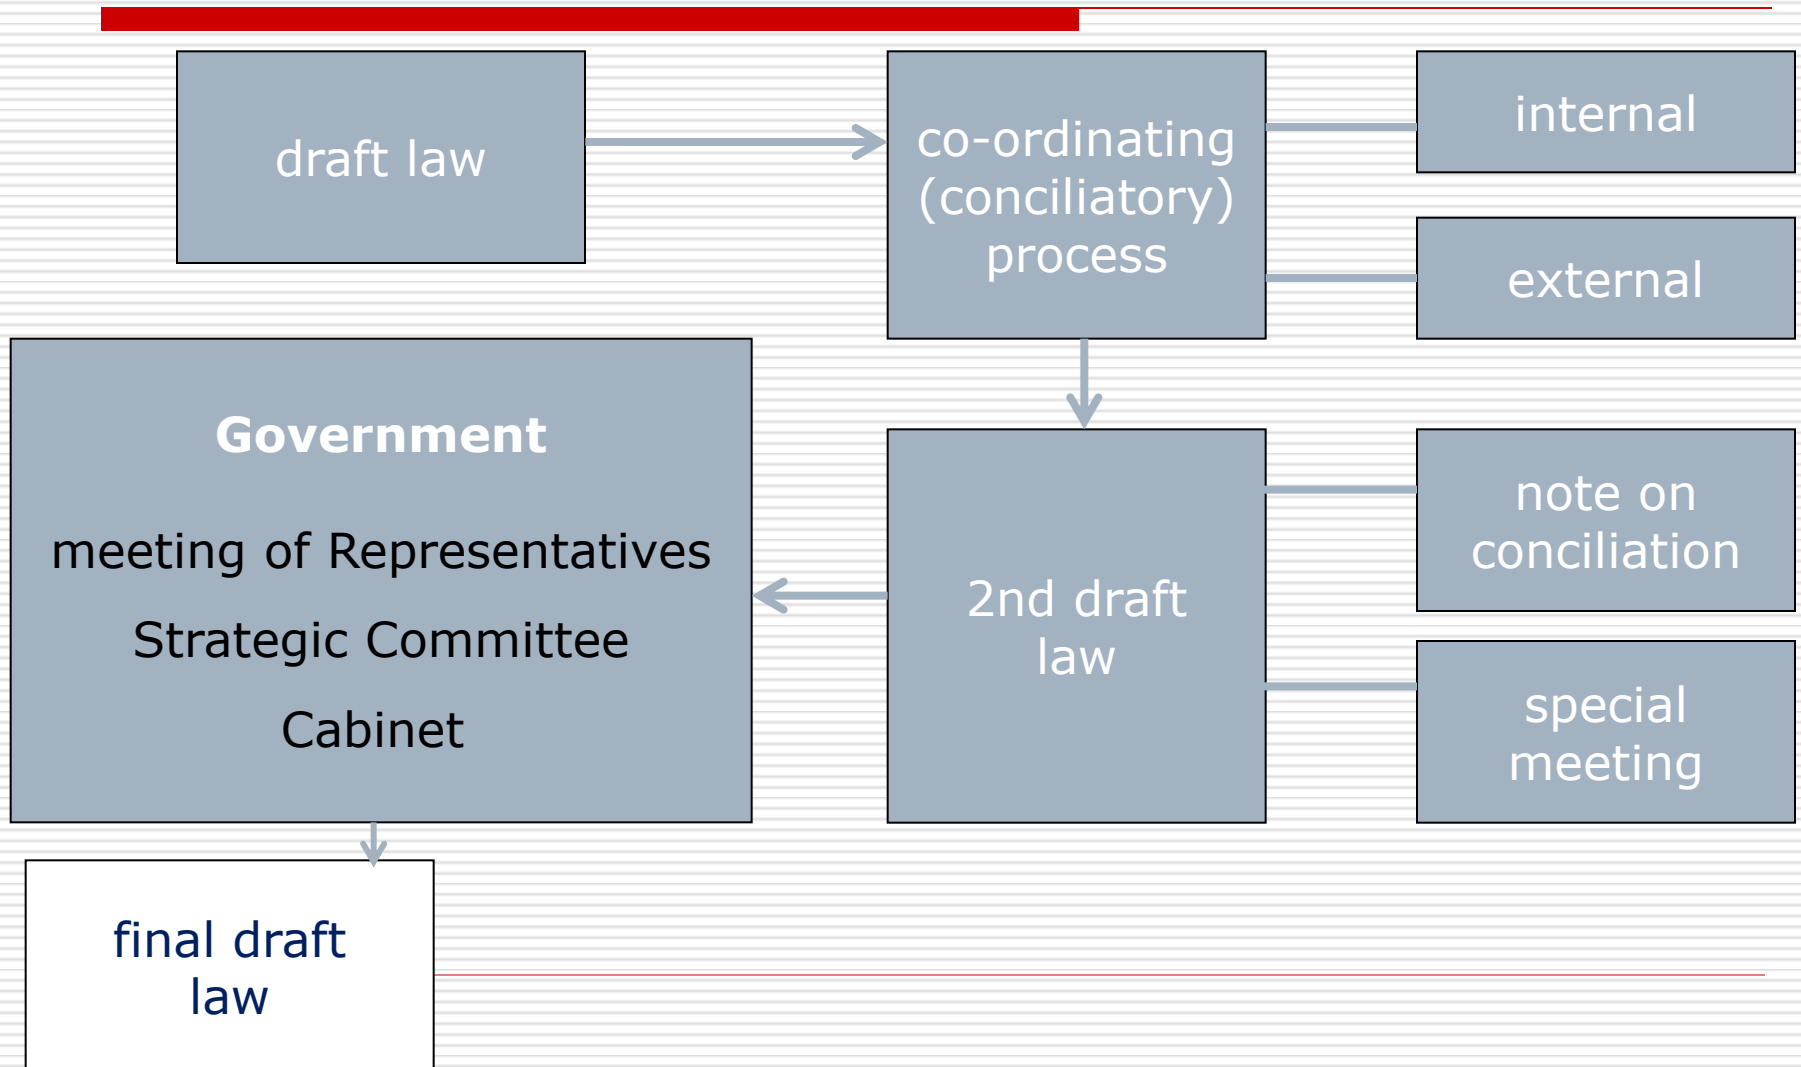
draft law

co-ordinating (conciliatory) process

internal

external

Government

meeting of Representatives

Strategic Committee

Cabinet

2nd draft law

note on conciliation

special meeting

final draft law